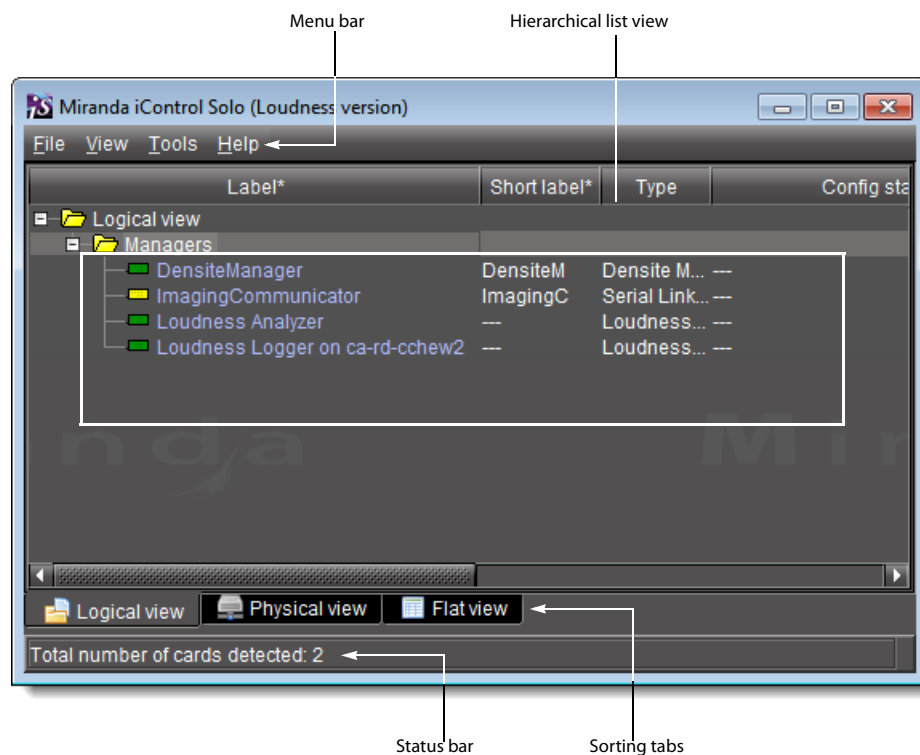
Menu bar

Hierarchical list view

Miranda iControl Solo (Loudness version)

File View Tools Help

| Label* | Short label* | Type | Config sta |
|---|---|---|---|
| Logical view | | | |
| Managers | | | |
| DensiteManager | DensiteM | Densite M... | --- |
| ImagingCommunicator | ImagingC | Serial Link... | --- |
| Loudness Analyzer | --- | Loudness... | --- |
| Loudness Logger on ca-rd-cchew2 | --- | Loudness... | --- |

Logical view Physical view Flat view

Total number of cards detected: 2

Status bar

Sorting tabs